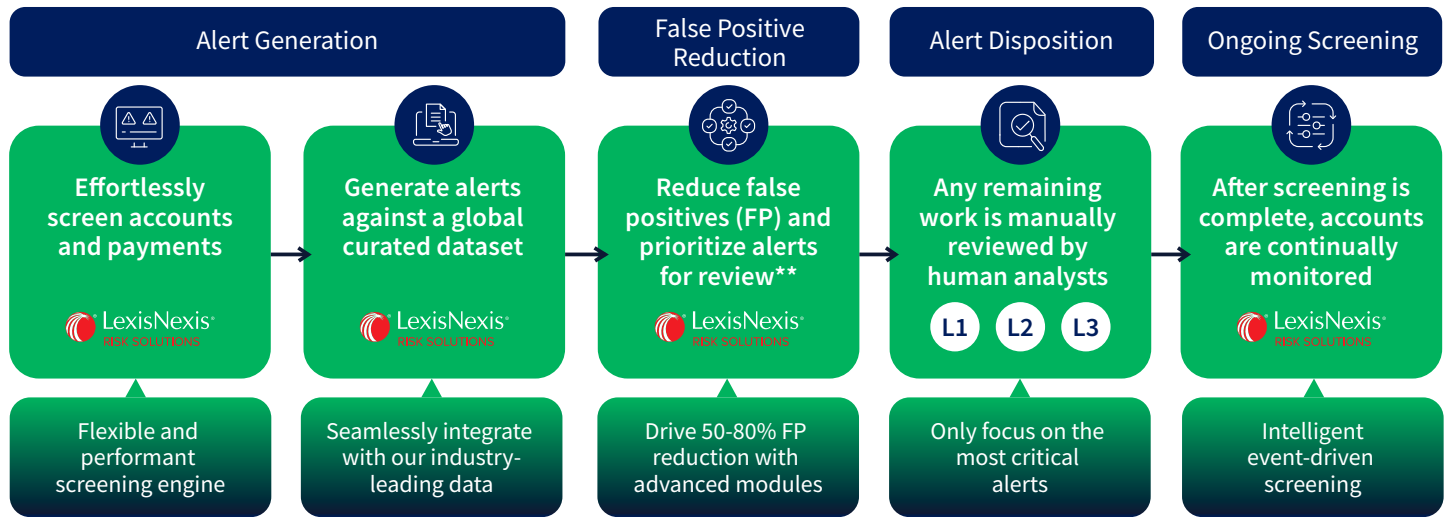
Alert Generation

False Positive Reduction

Alert Disposition

Ongoing Screening

Effortlessly screen accounts and payments

LexisNexis® RISK SOLUTIONS

Flexible and performant screening engine

Generate alerts against a global curated dataset

LexisNexis® RISK SOLUTIONS

Seamlessly integrate with our industry-leading data

Reduce false positives (FP) and prioritize alerts for review**

LexisNexis® RISK SOLUTIONS

Drive 50-80% FP reduction with advanced modules

Any remaining work is manually reviewed by human analysts

L1 L2 L3

Only focus on the most critical alerts

After screening is complete, accounts are continually monitored

LexisNexis® RISK SOLUTIONS

Intelligent event-driven screening